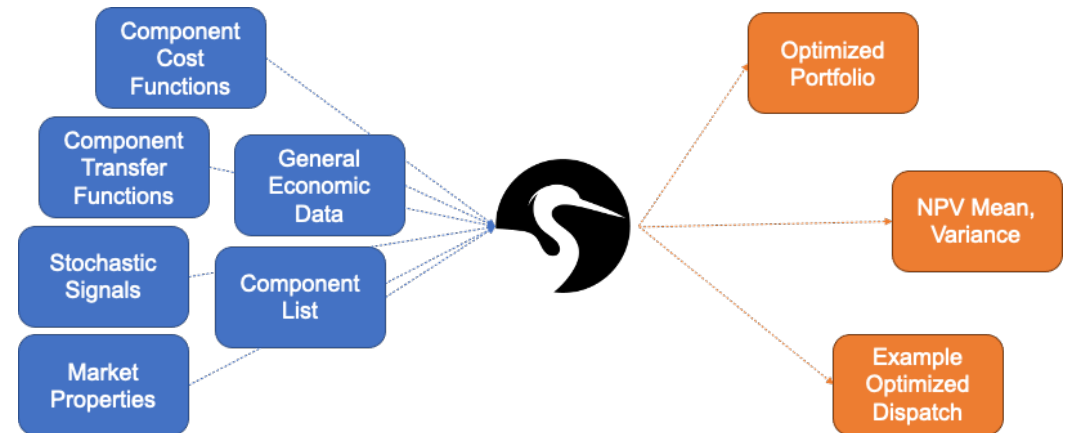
Component Cost Functions

Component Transfer Functions

General Economic Data

Stochastic Signals

Component List

Market Properties

Optimized Portfolio

NPV Mean, Variance

Example Optimized Dispatch